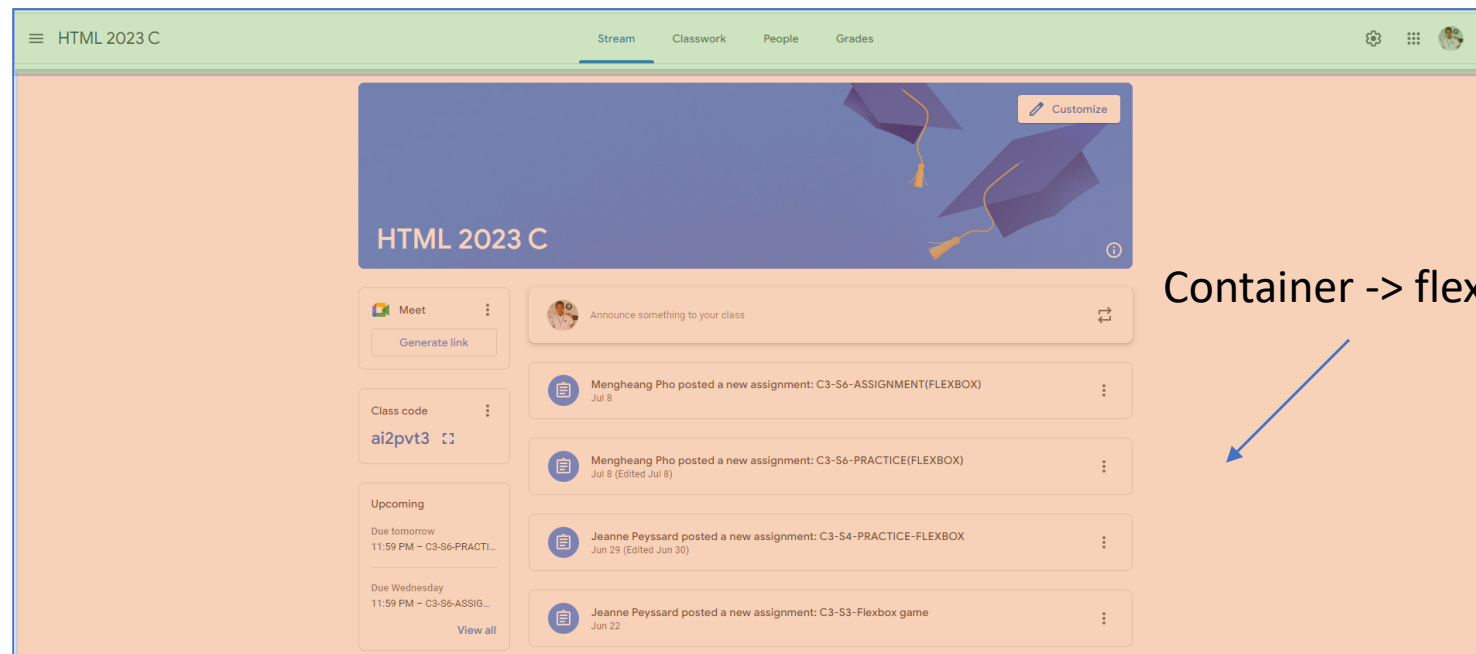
HTML 2023 C

Stream Classwork People Grades

Customize

HTML 2023 C

Container -> flex

Meet

Generate link

Class code

ai2pvt3

Upcoming

Due tomorrow

11:59 PM – C3-S6-PRACTI...

Due Wednesday

11:59 PM – C3-S6-ASSIG...

View all

Announce something to your class

Mengheang Pho posted a new assignment: C3-S6-ASSIGNMENT(FLEXBOX)

Jul 8

Mengheang Pho posted a new assignment: C3-S6-PRACTICE(FLEXBOX)

Jul 8 (Edited Jul 8)

Jeanne Peyssard posted a new assignment: C3-S4-PRACTICE-FLEXBOX

Jun 29 (Edited Jun 30)

Jeanne Peyssard posted a new assignment: C3-S3-Flexbox game

Jun 22